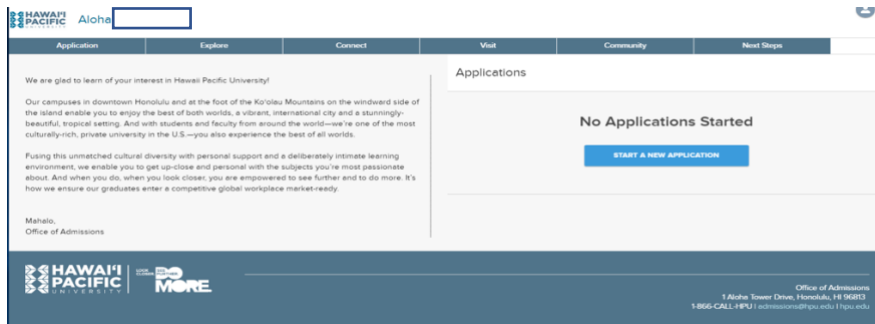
HAWAIʻI PACIFIC UNIVERSITY Aloha

Application | Explore | Connect | Visit | Community | Next Steps

We are glad to learn of your interest in Hawaii Pacific University!

Our campuses in downtown Honolulu and at the foot of the Ko'olau Mountains on the windward side of the island enable you to enjoy the best of both worlds, a vibrant, international city and a stunningly-beautiful, tropical setting. And with students and faculty from around the world—we're one of the most culturally-rich, private university in the U.S.—you also experience the best of all worlds.

Fusing this unmatched cultural diversity with personal support and a deliberately intimate learning environment, we enable you to get up-close and personal with the subjects you're most passionate about. And when you do, when you look closer, you are empowered to see further and to do more. It's how we ensure our graduates enter a competitive global workplace market-ready.

Mahalo,
Office of Admissions

Applications

No Applications Started

START A NEW APPLICATION

HAWAIʻI PACIFIC UNIVERSITY

MORE

Office of Admissions
1 Aloha Tower Drive, Honolulu, HI 96813
1-866-CALL-HPU | admissions@hpu.edu | hpu.edu